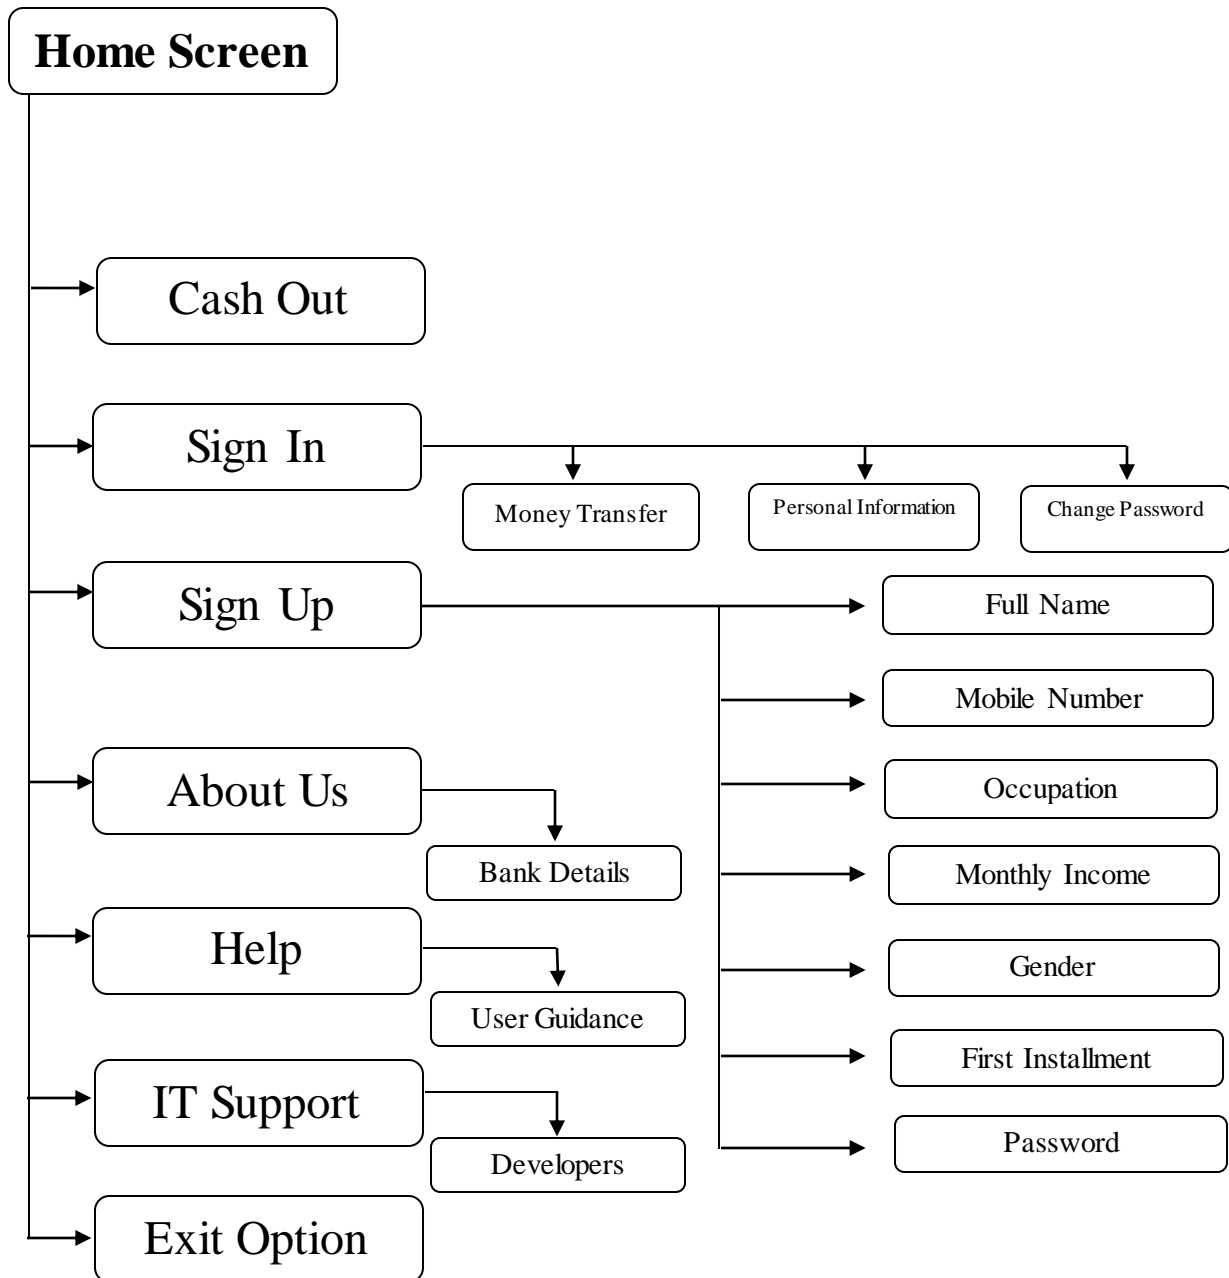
Home Screen

Cash Out

Sign In

Money Transfer

Personal Information

Change Password

Sign Up

Full Name

Mobile Number

Occupation

Monthly Income

Gender

First Installment

Password

About Us

Bank Details

Help

User Guidance

IT Support

Developers

Exit Option